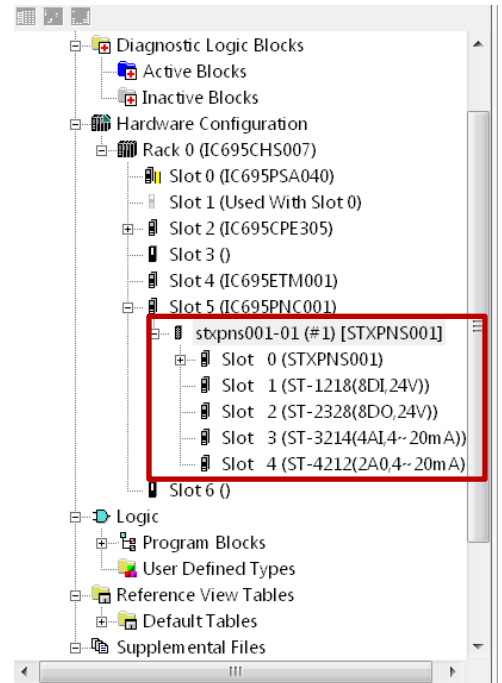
Diagnostic Logic Blocks
Active Blocks
Inactive Blocks
Hardware Configuration
Rack 0 (IC695CHS007)
Slot 0 (IC695PSA040)
Slot 1 (Used With Slot 0)
Slot 2 (IC695CPE305)
Slot 3 ()
Slot 4 (IC695ETM001)
Slot 5 (IC695PNC001)
stxpns001-01 (#1) [STXPNS001]
Slot 0 (STXPNS001)
Slot 1 (ST-1218(8DI,24V))
Slot 2 (ST-2328(8DO,24V))
Slot 3 (ST-3214(4AI,4~20mA))
Slot 4 (ST-4212(2A0,4~20mA)
Slot 6 ()
Logic
Program Blocks
User Defined Types
Reference View Tables
Default Tables
Supplemental Files